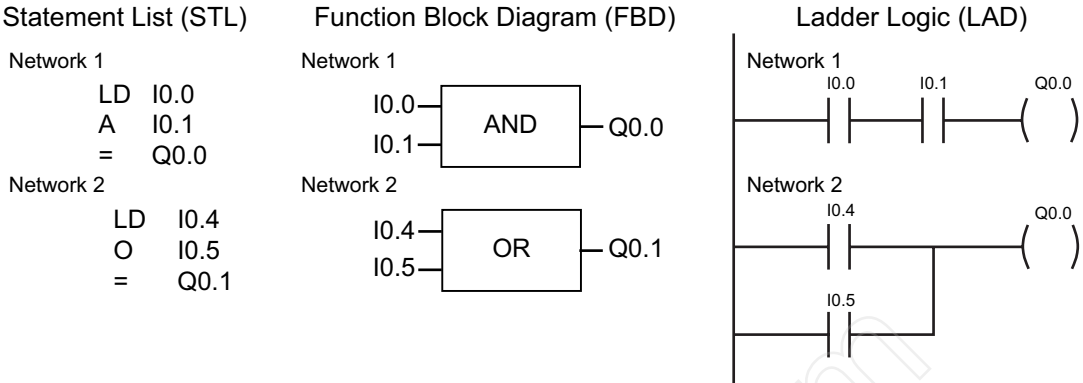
Statement List (STL)

Network 1

LD I0.0
A I0.1
= Q0.0

Network 2

LD I0.4
O I0.5
= Q0.1

Function Block Diagram (FBD)

Network 1

I0.0
I0.1
AND
Q0.0

Network 2

I0.4
I0.5
OR
Q0.1

Ladder Logic (LAD)

Network 1

I0.0 I0.1 Q0.0

Network 2

I0.4 Q0.0

I0.5